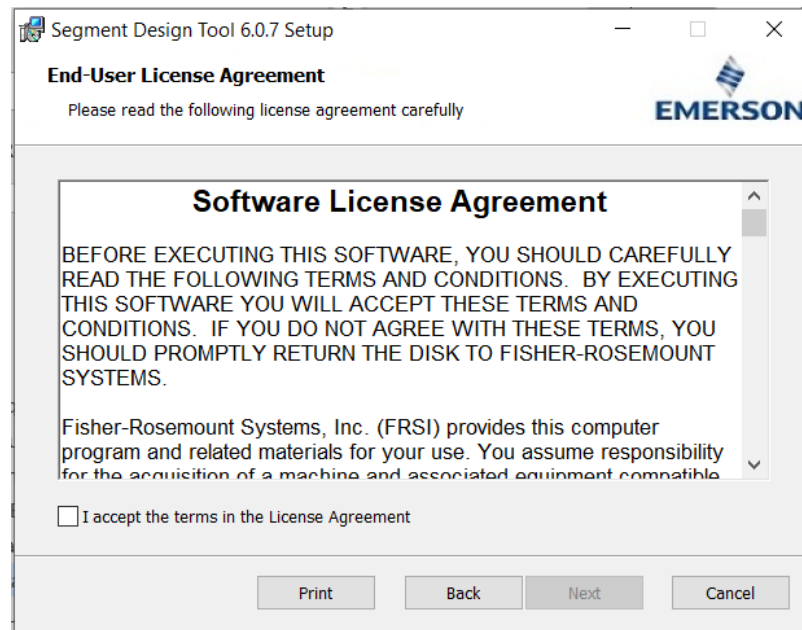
Segment Design Tool 6.0.7 Setup

End-User License Agreement

Please read the following license agreement carefully

EMERSON

Software License Agreement

BEFORE EXECUTING THIS SOFTWARE, YOU SHOULD CAREFULLY READ THE FOLLOWING TERMS AND CONDITIONS. BY EXECUTING THIS SOFTWARE YOU WILL ACCEPT THESE TERMS AND CONDITIONS. IF YOU DO NOT AGREE WITH THESE TERMS, YOU SHOULD PROMPTLY RETURN THE DISK TO FISHER-ROSEMOUNT SYSTEMS.

Fisher-Rosemount Systems, Inc. (FRSI) provides this computer program and related materials for your use. You assume responsibility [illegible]

I accept the terms in the License Agreement

Print Back Next Cancel